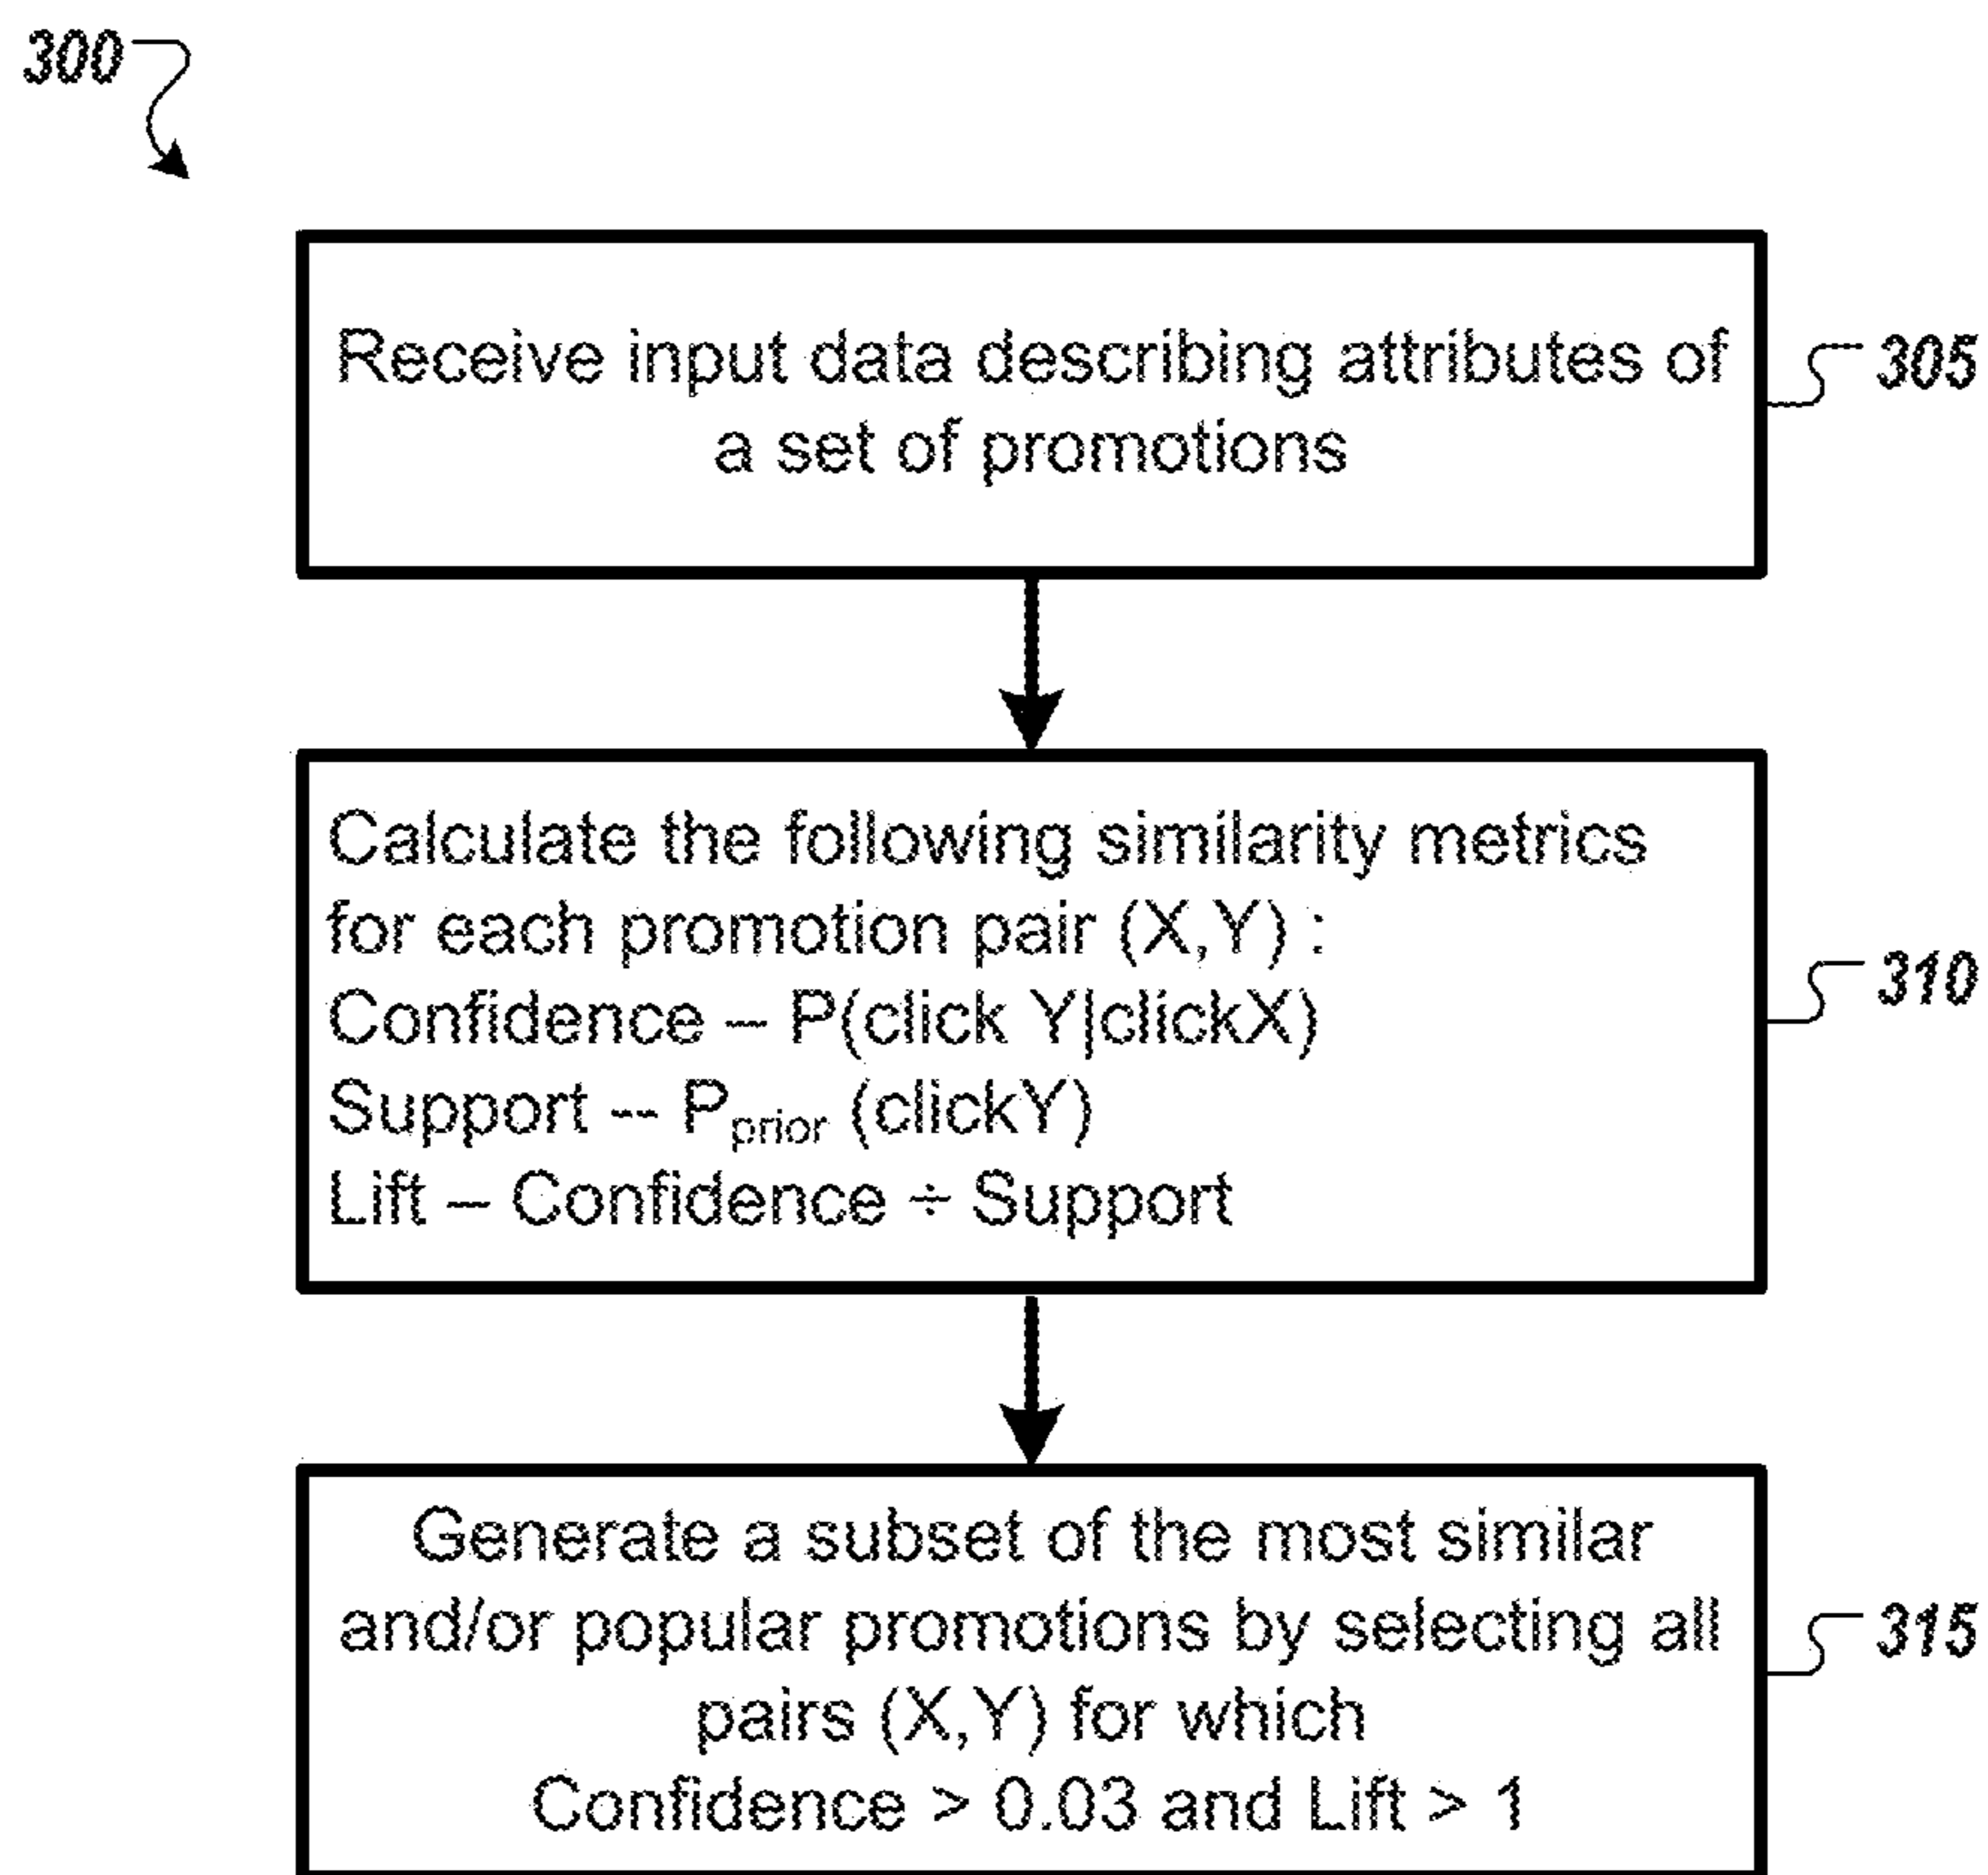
300

Receive input data describing attributes of a set of promotions

305

Calculate the following similarity metrics for each promotion pair (X,Y) :
Confidence – P(click Y|clickX)
Support -- $P_{prior}$ (clickY)
Lift – Confidence ÷ Support

310

Generate a subset of the most similar and/or popular promotions by selecting all pairs (X,Y) for which Confidence > 0.03 and Lift > 1

315